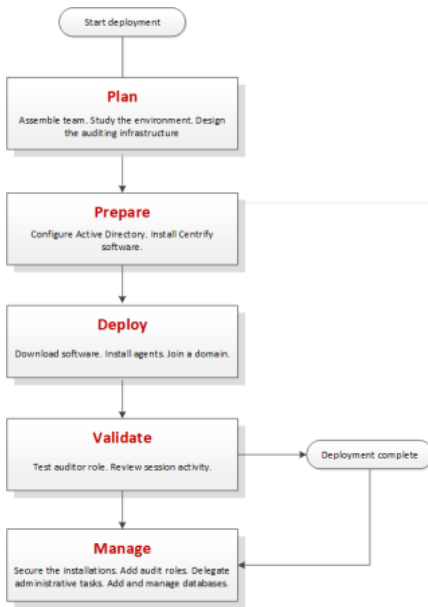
Start deployment

Plan

Assemble team. Study the environment. Design the auditing infrastructure

Prepare

Configure Active Directory. Install Centrify software.

Deploy

Download software. Install agents. Join a domain.

Validate

Test auditor role. Review session activity.

Deployment complete

Manage

Secure the installations. Add audit roles. Delegate administrative tasks. Add and manage databases.